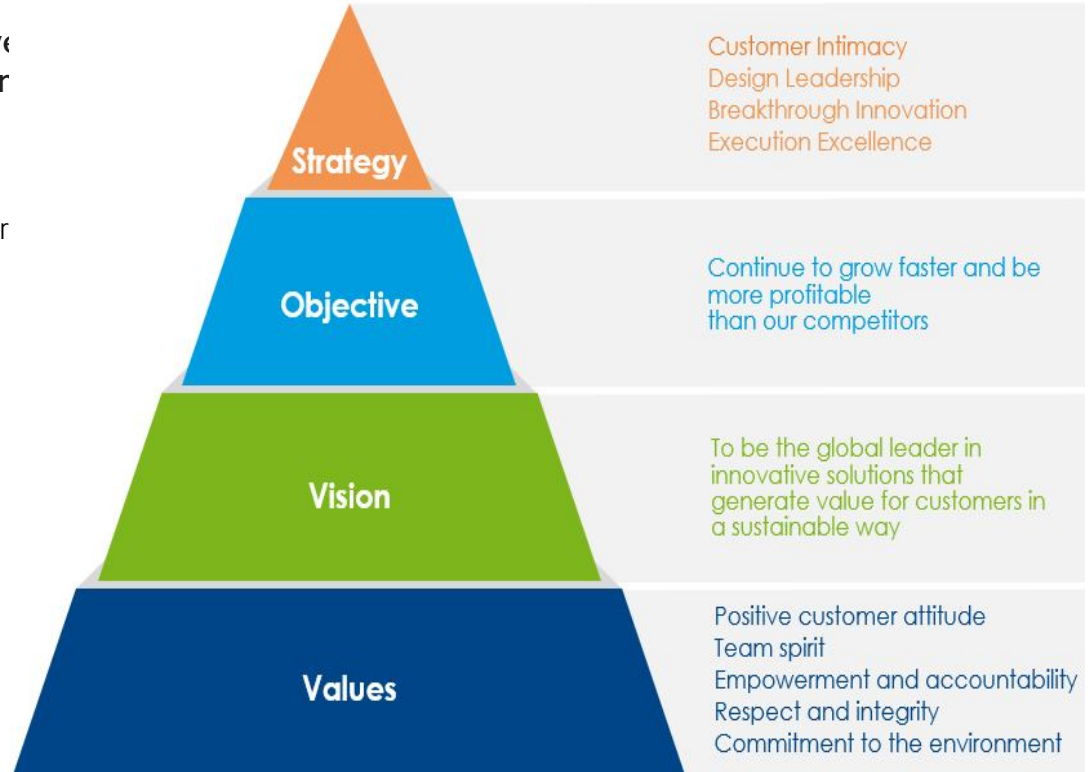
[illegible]
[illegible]
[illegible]

Strategy

Customer Intimacy
Design Leadership
Breakthrough Innovation
Execution Excellence

Objective

Continue to grow faster and be more profitable than our competitors

Vision

To be the global leader in innovative solutions that generate value for customers in a sustainable way

Values

Positive customer attitude
Team spirit
Empowerment and accountability
Respect and integrity
Commitment to the environment